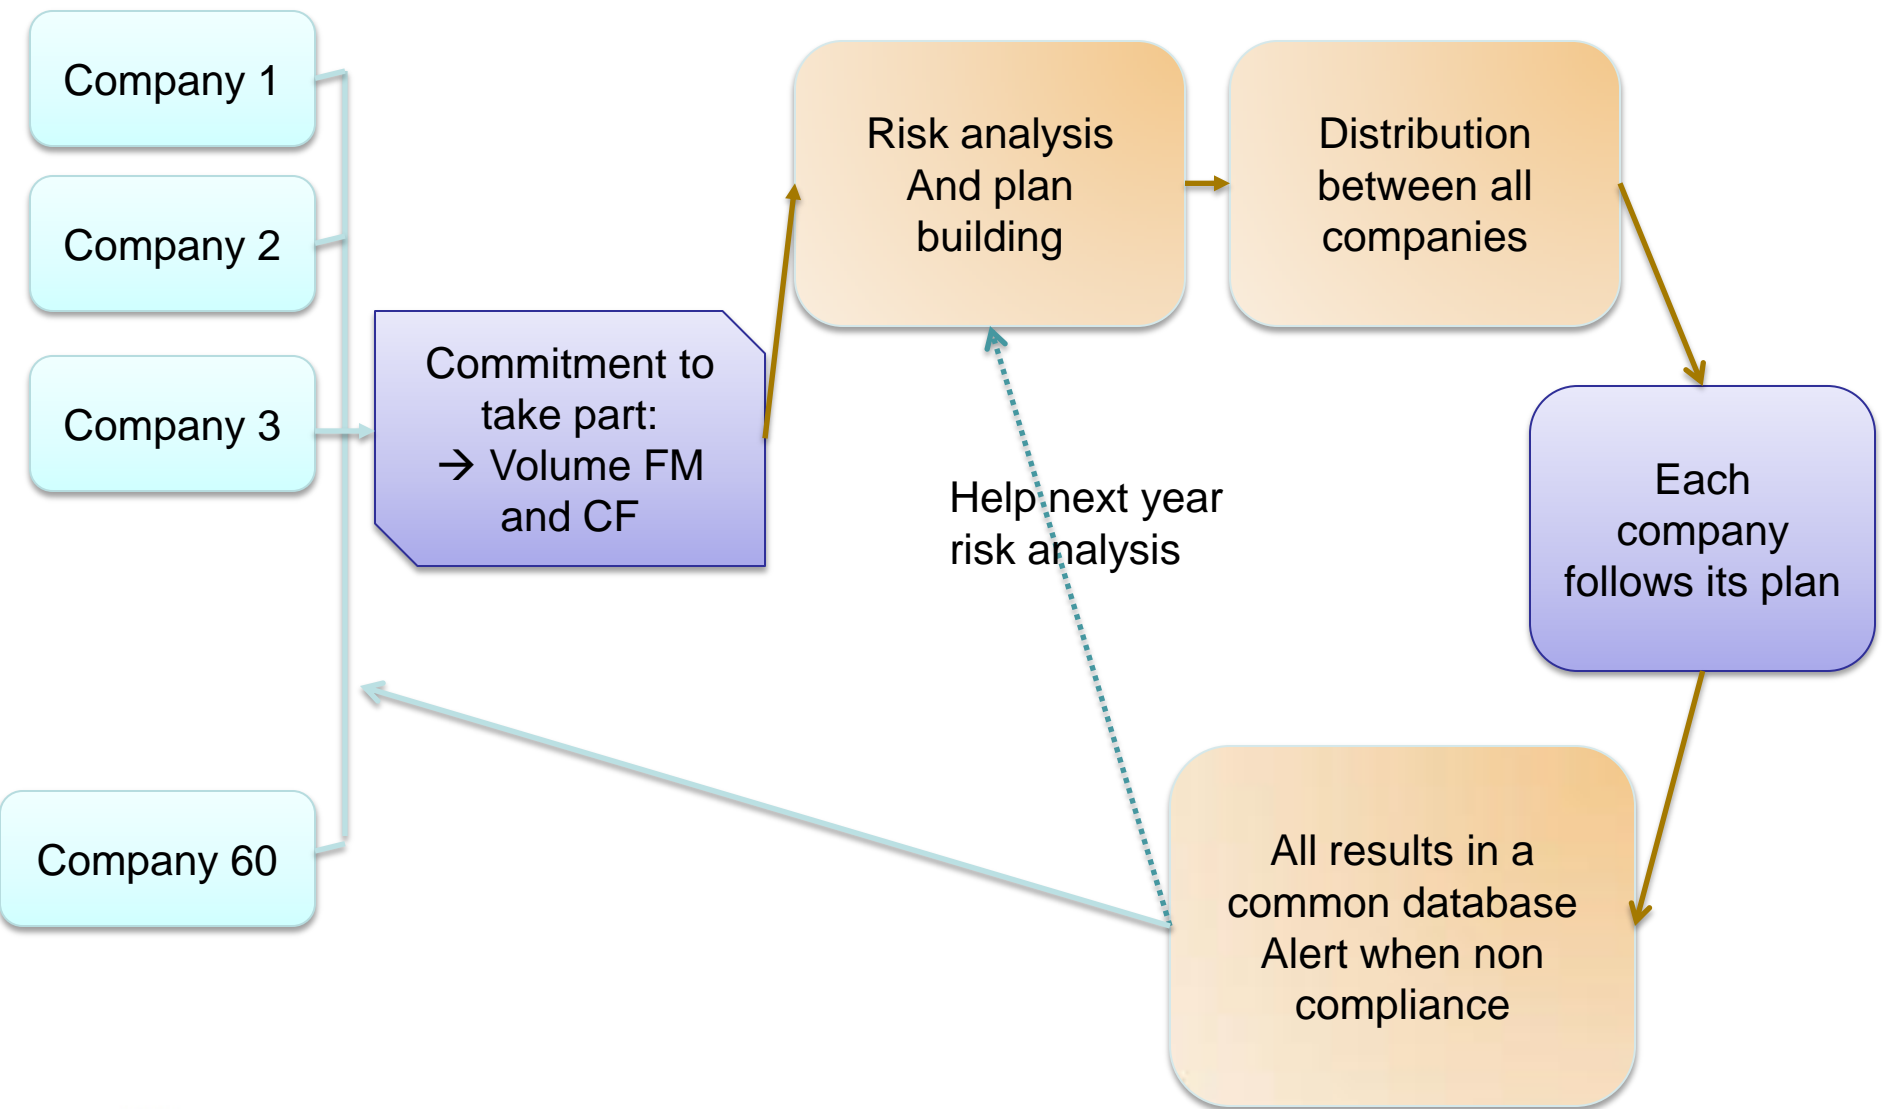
Company 1

Company 2

Company 3

Company 60

Commitment to take part: → Volume FM and CF

Risk analysis And plan building

Distribution between all companies

Each company follows its plan

All results in a common database Alert when non compliance

Help next year risk analysis